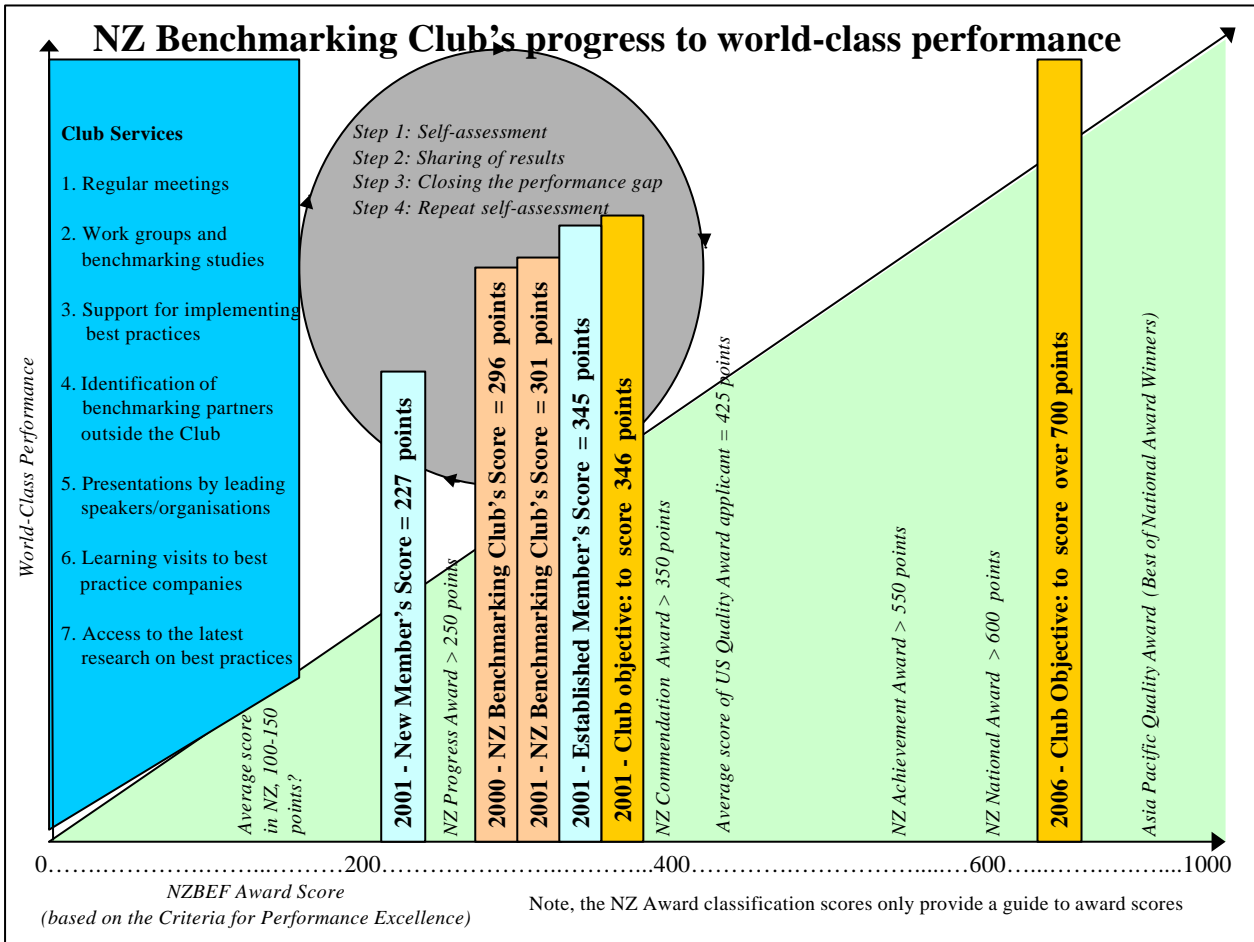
NZ Benchmarking Club's progress to world-class performance

Club Services

1. Regular meetings

2. Work groups and benchmarking studies

3. Support for implementing best practices

4. Identification of benchmarking partners outside the Club

5. Presentations by leading speakers/organisations

6. Learning visits to best practice companies

7. Access to the latest research on best practices

Step 1: Self-assessment
Step 2: Sharing of results
Step 3: Closing the performance gap
Step 4: Repeat self-assessment

World-Class Performance

Average score in NZ, 100-150 points?

2001 - New Member's Score = 227 points

NZ Progress Award > 250 points

2000 - NZ Benchmarking Club's Score = 296 points

2001 - NZ Benchmarking Club's Score = 301 points

2001 - Established Member's Score = 345 points

2001 - Club objective: to score 346 points

NZ Commendation Award > 350 points

Average score of US Quality Award applicant = 425 points

NZ Achievement Award > 550 points

NZ National Award > 600 points

2006 - Club Objective: to score over 700 points

Asia Pacific Quality Award (Best of National Award Winners)

0……………………………200………………………………400……………………………600……………………1000

NZBEF Award Score
(based on the Criteria for Performance Excellence)

Note, the NZ Award classification scores only provide a guide to award scores